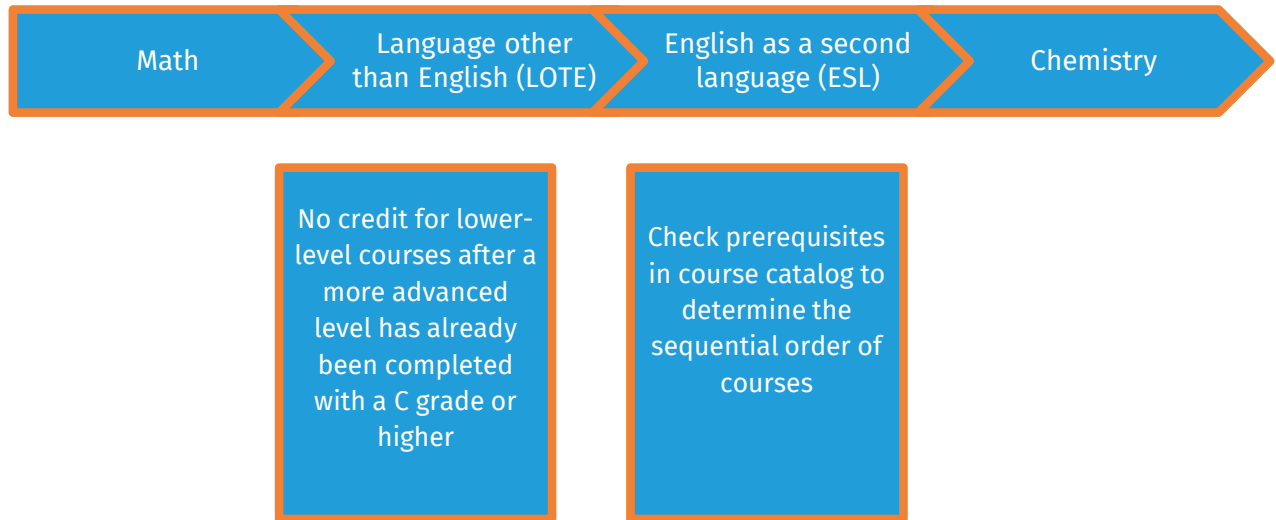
Math

Language other than English (LOTE)

English as a second language (ESL)

Chemistry

No credit for lower-level courses after a more advanced level has already been completed with a C grade or higher

Check prerequisites in course catalog to determine the sequential order of courses